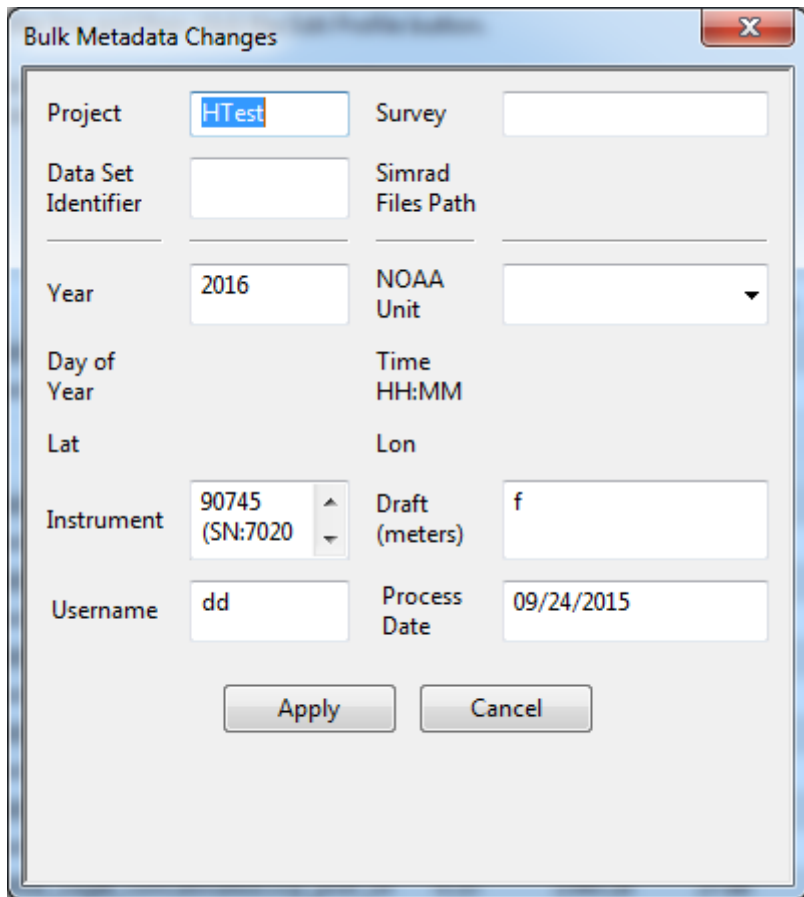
Bulk Metadata Changes

Project HTest
Survey
Data Set Identifier
Simrad Files Path
Year 2016
NOAA Unit
Day of Year
Time HH:MM
Lat
Lon
Instrument 90745 (SN:7020
Draft (meters) f
Username dd
Process Date 09/24/2015

Apply Cancel